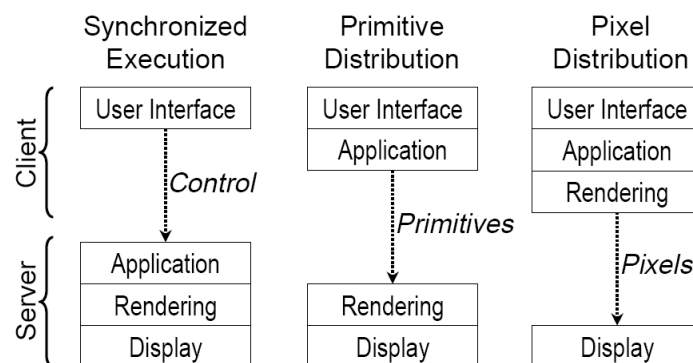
Synchronized Execution

Primitive Distribution

Pixel Distribution

Client

Server

User Interface

Control

Application

Rendering

Display

User Interface

Application

Primitives

Rendering

Display

User Interface

Application

Rendering

Pixels

Display